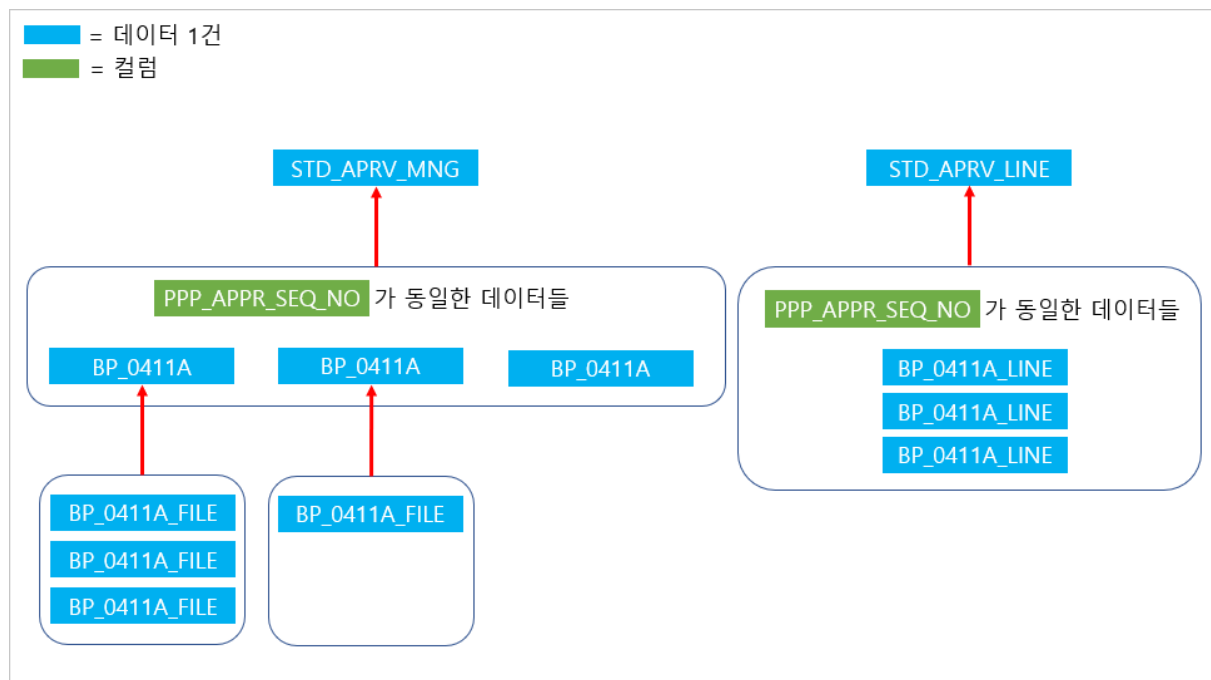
= 데이터 1건
= 컬럼

STD_APRV_MNG

PPP_APPR_SEQ_NO 가 동일한 데이터들

BP_0411A BP_0411A BP_0411A

BP_0411A_FILE
BP_0411A_FILE
BP_0411A_FILE

BP_0411A_FILE

STD_APRV_LINE

PPP_APPR_SEQ_NO 가 동일한 데이터들

BP_0411A_LINE
BP_0411A_LINE
BP_0411A_LINE